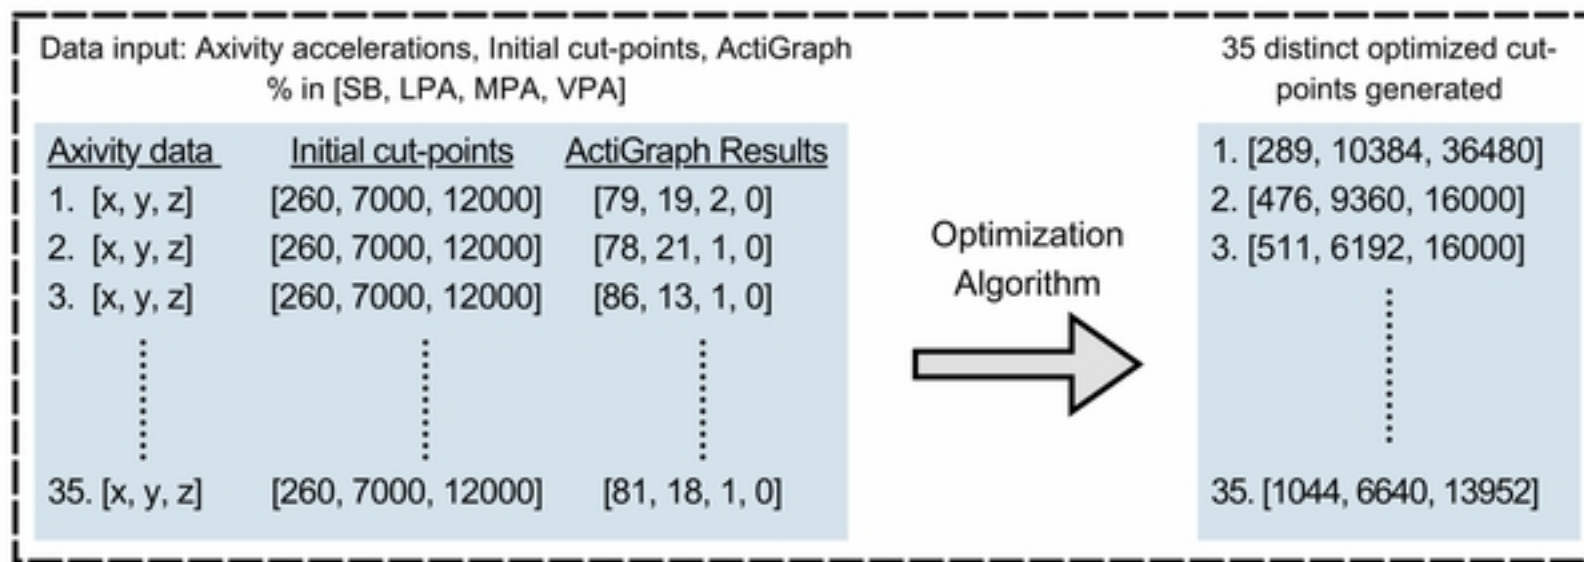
Data input: Axivity accelerations, Initial cut-points, ActiGraph % in [SB, LPA, MPA, VPA]

| Axivity data | Initial cut-points | ActiGraph Results |
|---|---|---|
| 1. [x, y, z] | [260, 7000, 12000] | [79, 19, 2, 0] |
| 2. [x, y, z] | [260, 7000, 12000] | [78, 21, 1, 0] |
| 3. [x, y, z] | [260, 7000, 12000] | [86, 13, 1, 0] |
| 35. [x, y, z] | [260, 7000, 12000] | [81, 18, 1, 0] |

Optimization Algorithm

35 distinct optimized cut-points generated

1. [289, 10384, 36480]
2. [476, 9360, 16000]
3. [511, 6192, 16000]

35. [1044, 6640, 13952]